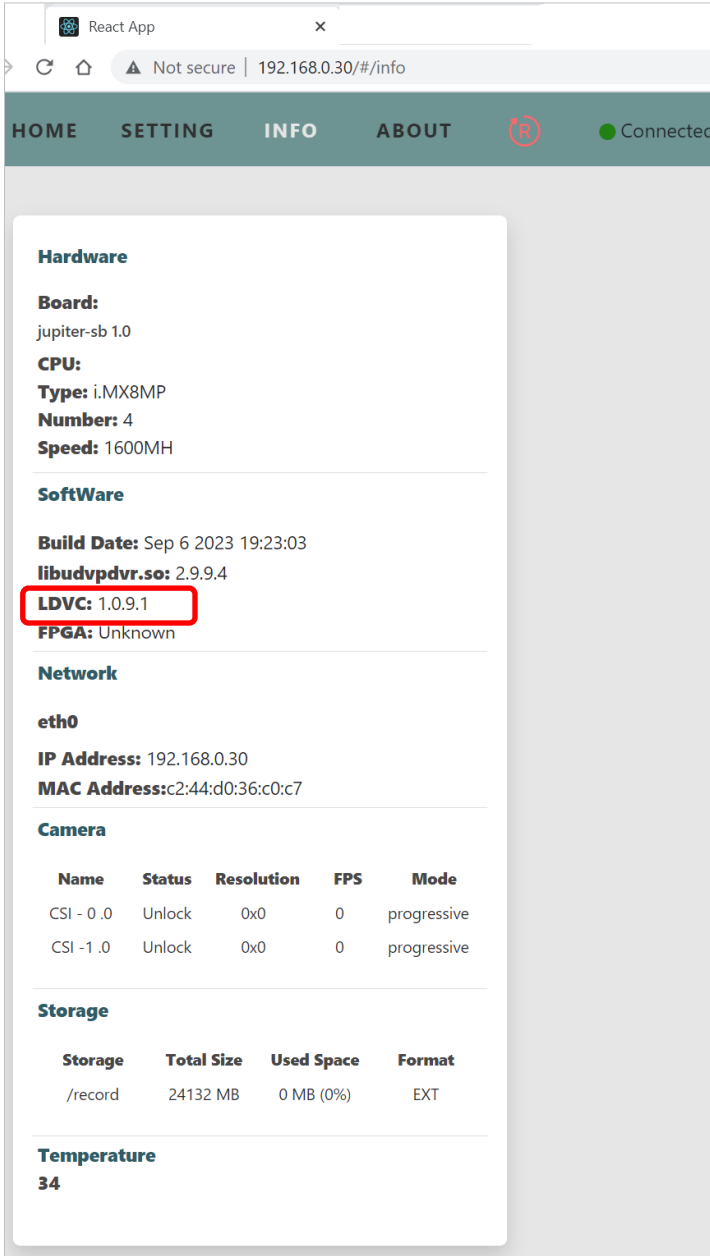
React App ×

Not secure | 192.168.0.30/#/info

HOME SETTING INFO ABOUT R Connectec

Hardware

Board:
jupiter-sb 1.0

CPU:
Type: i.MX8MP
Number: 4
Speed: 1600MH

SoftWare

Build Date: Sep 6 2023 19:23:03
libudvpdvr.so: 2.9.9.4
LDVC: 1.0.9.1
FPGA: Unknown

Network

eth0

IP Address: 192.168.0.30
MAC Address:c2:44:d0:36:c0:c7

Camera

| Name | Status | Resolution | FPS | Mode |
|---|---|---|---|---|
| CSI - 0 .0 | Unlock | 0x0 | 0 | progressive |
| CSI -1 .0 | Unlock | 0x0 | 0 | progressive |

Storage

| Storage | Total Size | Used Space | Format |
|---|---|---|---|
| /record | 24132 MB | 0 MB (0%) | EXT |

Temperature
34